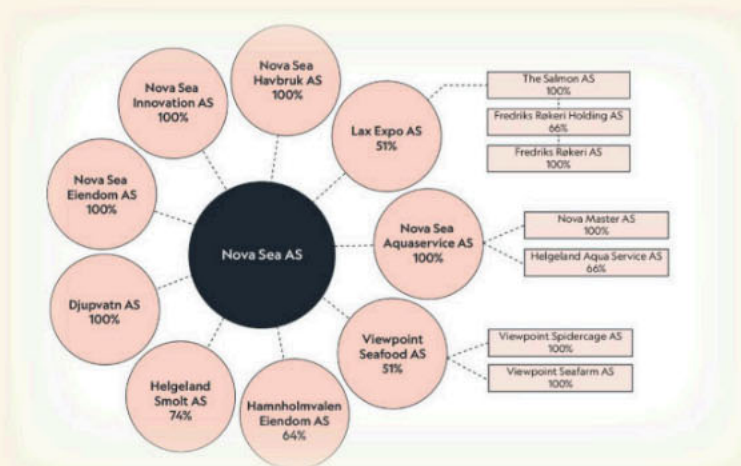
Nova Sea AS

Nova Sea Havbruk AS
100%

Lax Expo AS
51%

The Salmon AS
100%

Fredriks Røkeri Holding AS
66%

Fredriks Røkeri AS
100%

Nova Sea Aquaservice AS
100%

Nova Master AS
100%

Helgeland Aqua Service AS
66%

Viewpoint Seafood AS
51%

Viewpoint Spidercage AS
100%

Viewpoint Seafarm AS
100%

Hamnholmvalen Eiendom AS
64%

Helgeland Smolt AS
74%

Djupvatn AS
100%

Nova Sea Eiendom AS
100%

Nova Sea Innovation AS
100%